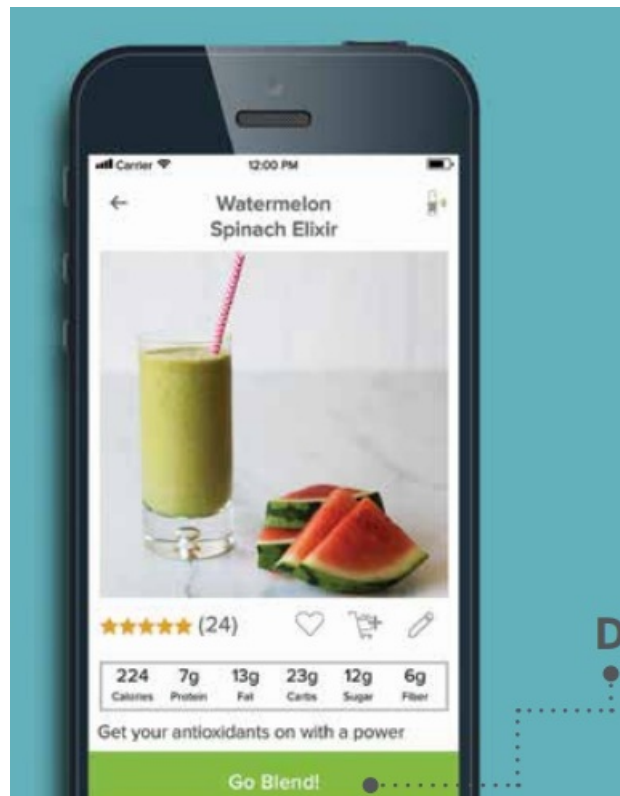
Carrier

12:00 PM

Watermelon Spinach Elixir

★★★★★ (24)

| 224 | 7g | 13g | 23g | 12g | 6g |
|---|---|---|---|---|---|
| Calories | Protein | Fat | Carbs | Sugar | Fiber |

Get your antioxidants on with a power

Go Blend!

D